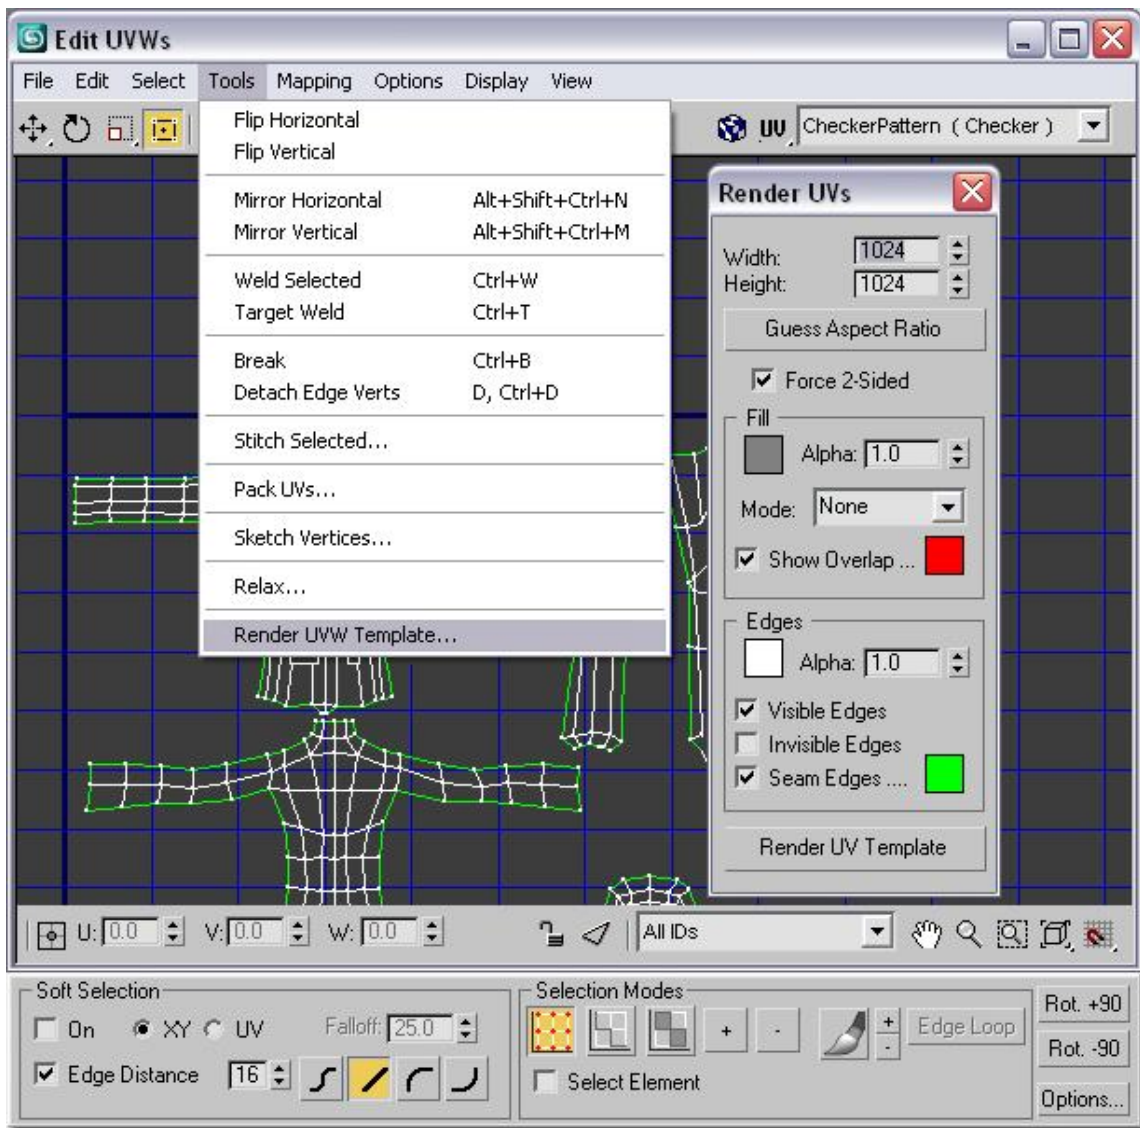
Edit UVWs

File Edit Select Tools Mapping Options Display View

Flip Horizontal
Flip Vertical

Mirror Horizontal Alt+Shift+Ctrl+N
Mirror Vertical Alt+Shift+Ctrl+M

Weld Selected Ctrl+W
Target Weld Ctrl+T

Break Ctrl+B
Detach Edge Verts D, Ctrl+D

Stitch Selected...

Pack UVs...

Sketch Vertices...

Relax...

Render UVW Template...

UV CheckerPattern ( Checker )

Render UVs

Width: 1024
Height: 1024

Guess Aspect Ratio

Force 2-Sided

Fill

Alpha: 1.0

Mode: None

Show Overlap ...

Edges

Alpha: 1.0

Visible Edges

Invisible Edges

Seam Edges ....

Render UV Template

U: 0.0 V: 0.0 W: 0.0

All IDs

Soft Selection

On XY UV Falloff: 25.0

Edge Distance 16

Selection Modes

+ -

Edge Loop

Select Element

Rot. +90

Rot. -90

Options...